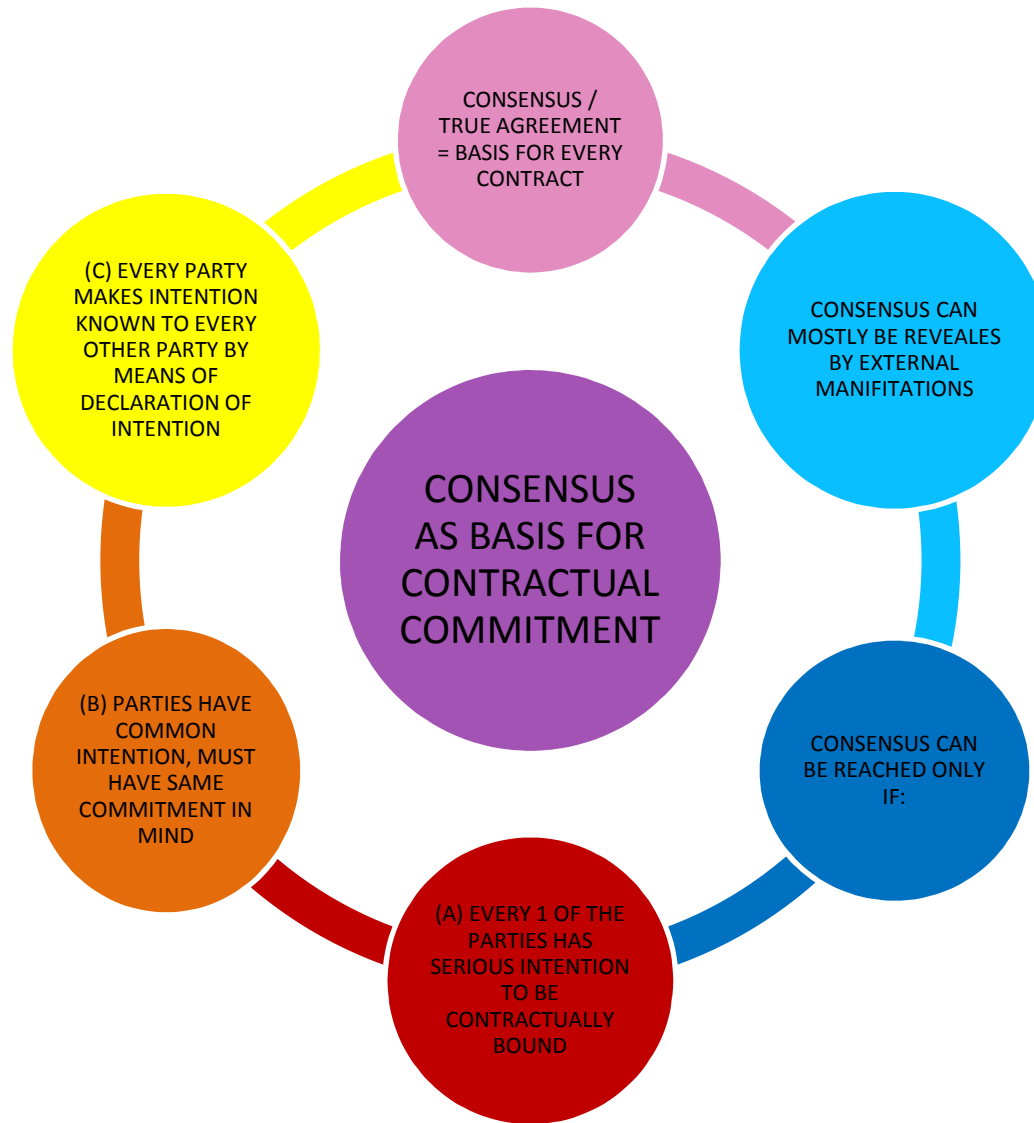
CONSENSUS AS BASIS FOR CONTRACTUAL COMMITMENT

CONSENSUS / TRUE AGREEMENT = BASIS FOR EVERY CONTRACT

CONSENSUS CAN MOSTLY BE REVEALES BY EXTERNAL MANIFITATIONS

CONSENSUS CAN BE REACHED ONLY IF:

(A) EVERY 1 OF THE PARTIES HAS SERIOUS INTENTION TO BE CONTRACTUALLY BOUND

(B) PARTIES HAVE COMMON INTENTION, MUST HAVE SAME COMMITMENT IN MIND

(C) EVERY PARTY MAKES INTENTION KNOWN TO EVERY OTHER PARTY BY MEANS OF DECLARATION OF INTENTION